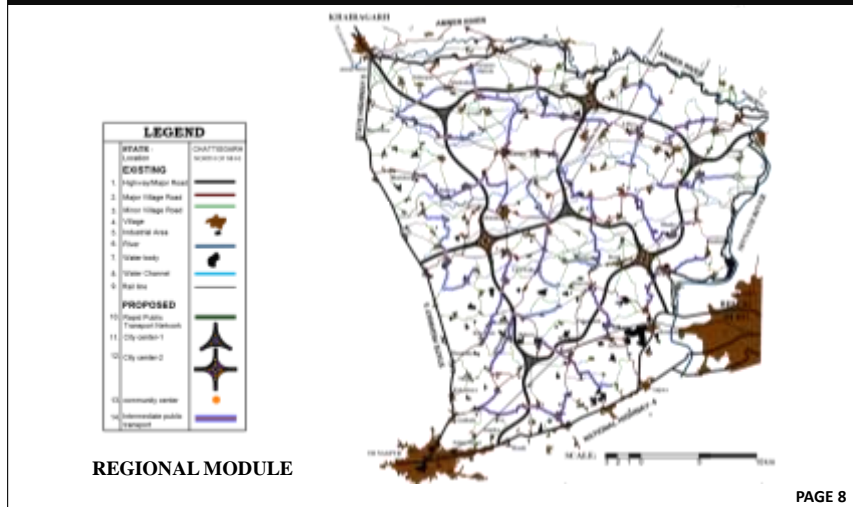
LEGEND

STATE - Location | CHATTISGARH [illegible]

EXISTING

1. Highway/Major Road
2. Major Village Road
3. Minor Village Road
4. Village
5. Industrial Area
6. River
7. Water body
8. Water Channel
9. Rail line

PROPOSED

10. Rapid Public Transport Network
11. City center-1
12. City center-2
13. community center
14. Intermediate public transport

KHARAGARH

AMBER ROAD

SCALE

REGIONAL MODULE

PAGE 8